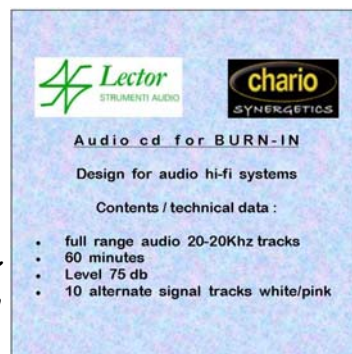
Lector
STRUMENTI AUDIO

chario
SYNERGETICS

Audio cd for BURN-IN

Design for audio hi-fi systems

Contents / technical data :

- full range audio 20-20Khz tracks
- 60 minutes
- Level 75 db
- 10 alternate signal tracks white/pink